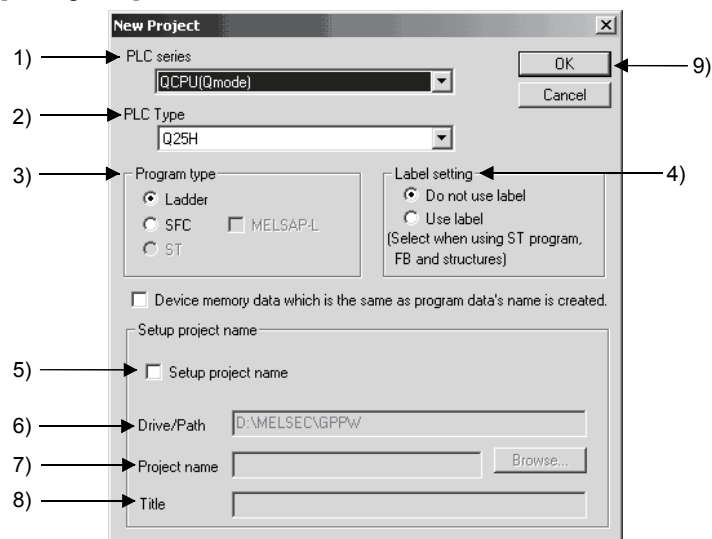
New Project

1) PLC series
QCPU(Qmode)

OK 9)
Cancel

2) PLC Type
Q25H

3) Program type
Ladder
SFC
MELSAP-L
ST

Label setting 4)
Do not use label
Use label
(Select when using ST program, FB and structures)

Device memory data which is the same as program data's name is created.

Setup project name

5) Setup project name

6) Drive/Path D:\MELSEC\GPPW

7) Project name Browse...

8) Title